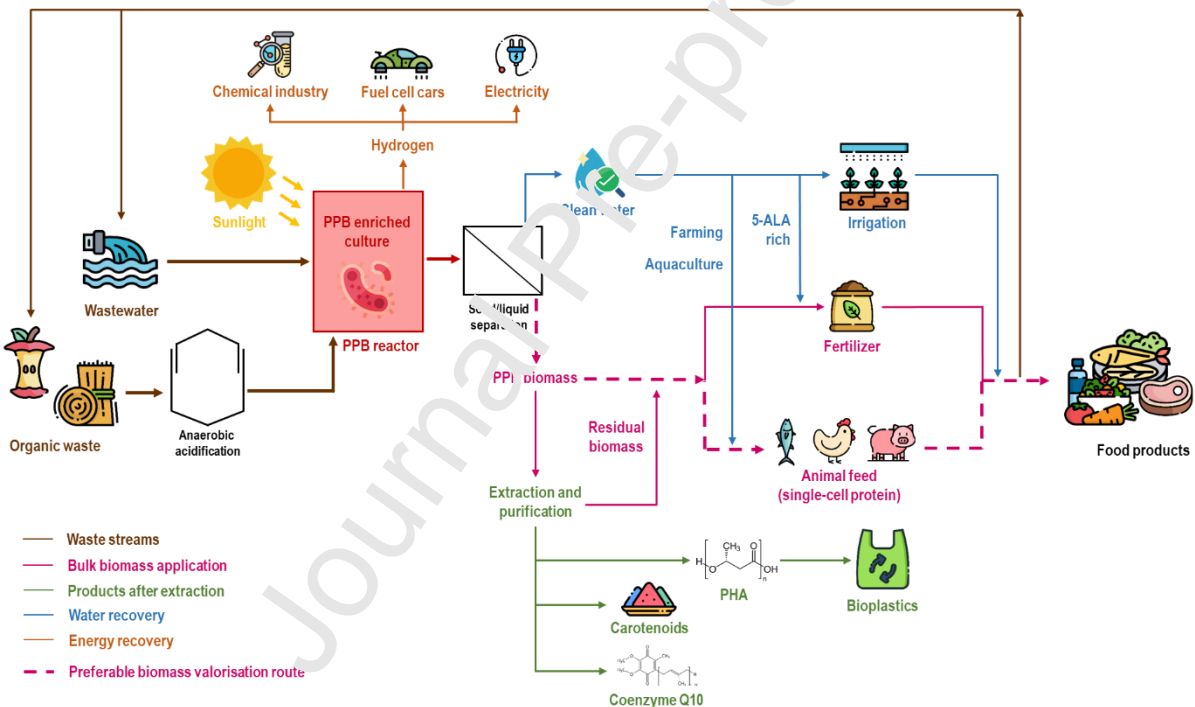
Chemical industry
Fuel cell cars
Electricity
Hydrogen
Sunlight
PPB enriched culture
PPB reactor
Wastewater
Organic waste
Anaerobic acidification
Clean water
Solid/liquid separation
Farming
Aquaculture
5-ALA rich
Irrigation
Fertilizer
PPB biomass
Residual biomass
Extraction and purification
Animal feed (single-cell protein)
Food products
PHA
Bioplastics
Carotenoids
Coenzyme Q10
Waste streams
Bulk biomass application
Products after extraction
Water recovery
Energy recovery
Preferable biomass valorisation route
Journal Pre-proof